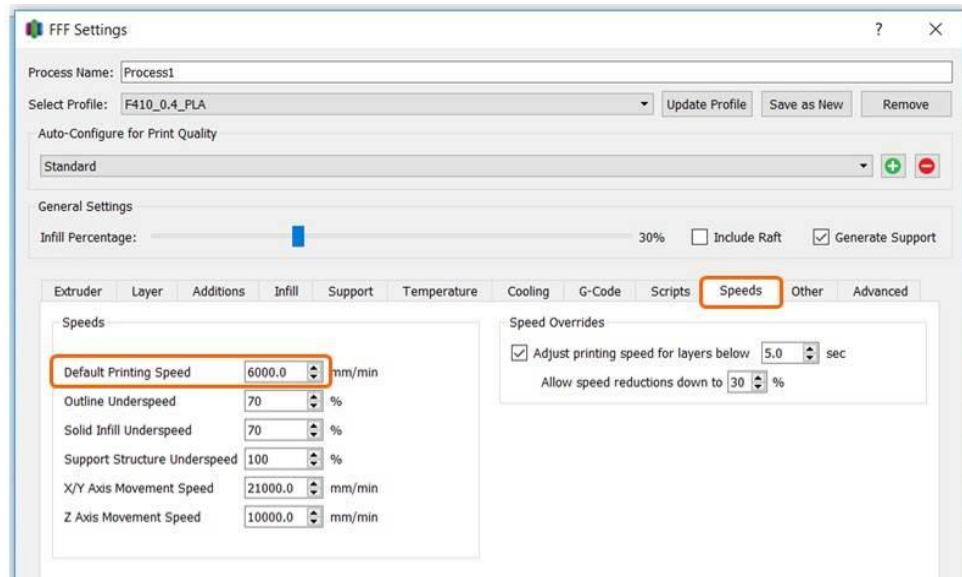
FFF Settings ? ×

Process Name: Process1

Select Profile: F410_0.4_PLA Update Profile Save as New Remove

Auto-Configure for Print Quality

Standard

General Settings

Infill Percentage: 30% Include Raft Generate Support

Extruder Layer Additions Infill Support Temperature Cooling G-Code Scripts Speeds Other Advanced

Speeds

Default Printing Speed 6000.0 mm/min
Outline Underspeed 70 %
Solid Infill Underspeed 70 %
Support Structure Underspeed 100 %
X/Y Axis Movement Speed 21000.0 mm/min
Z Axis Movement Speed 10000.0 mm/min

Speed Overrides

Adjust printing speed for layers below 5.0 sec
Allow speed reductions down to 30 %